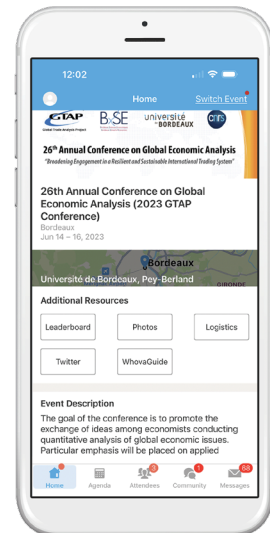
12:02

Home

Switch Event

GTAP
Global Trade Analysis Project

BSE

université de BORDEAUX

cnrs

26th Annual Conference on Global Economic Analysis
"Broadening Engagement in a Resilient and Sustainable International Trading System"

26th Annual Conference on Global Economic Analysis (2023 GTAP Conference)
Bordeaux
Jun 14 – 16, 2023

Bordeaux
Université de Bordeaux, Pey-Berland
GIRONDE

Additional Resources

Leaderboard
Photos
Logistics
Twitter
WhovaGuide

Event Description

The goal of the conference is to promote the exchange of ideas among economists conducting quantitative analysis of global economic issues. Particular emphasis will be placed on applied

Home
Agenda
4
Attendees
1
Community
68
Messages